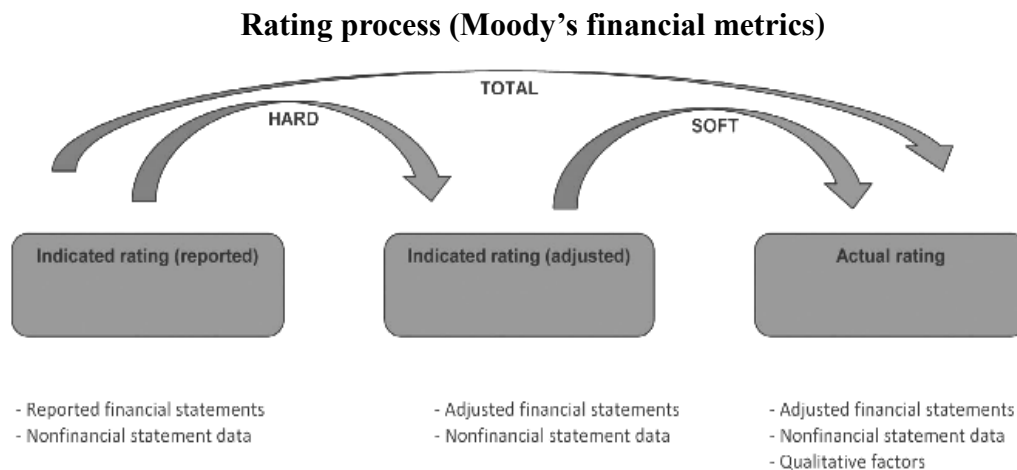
Rating process (Moody's financial metrics)

TOTAL

HARD

SOFT

Indicated rating (reported)

Indicated rating (adjusted)

Actual rating

- Reported financial statements
- Nonfinancial statement data

- Adjusted financial statements
- Nonfinancial statement data

- Adjusted financial statements
- Nonfinancial statement data
- Qualitative factors